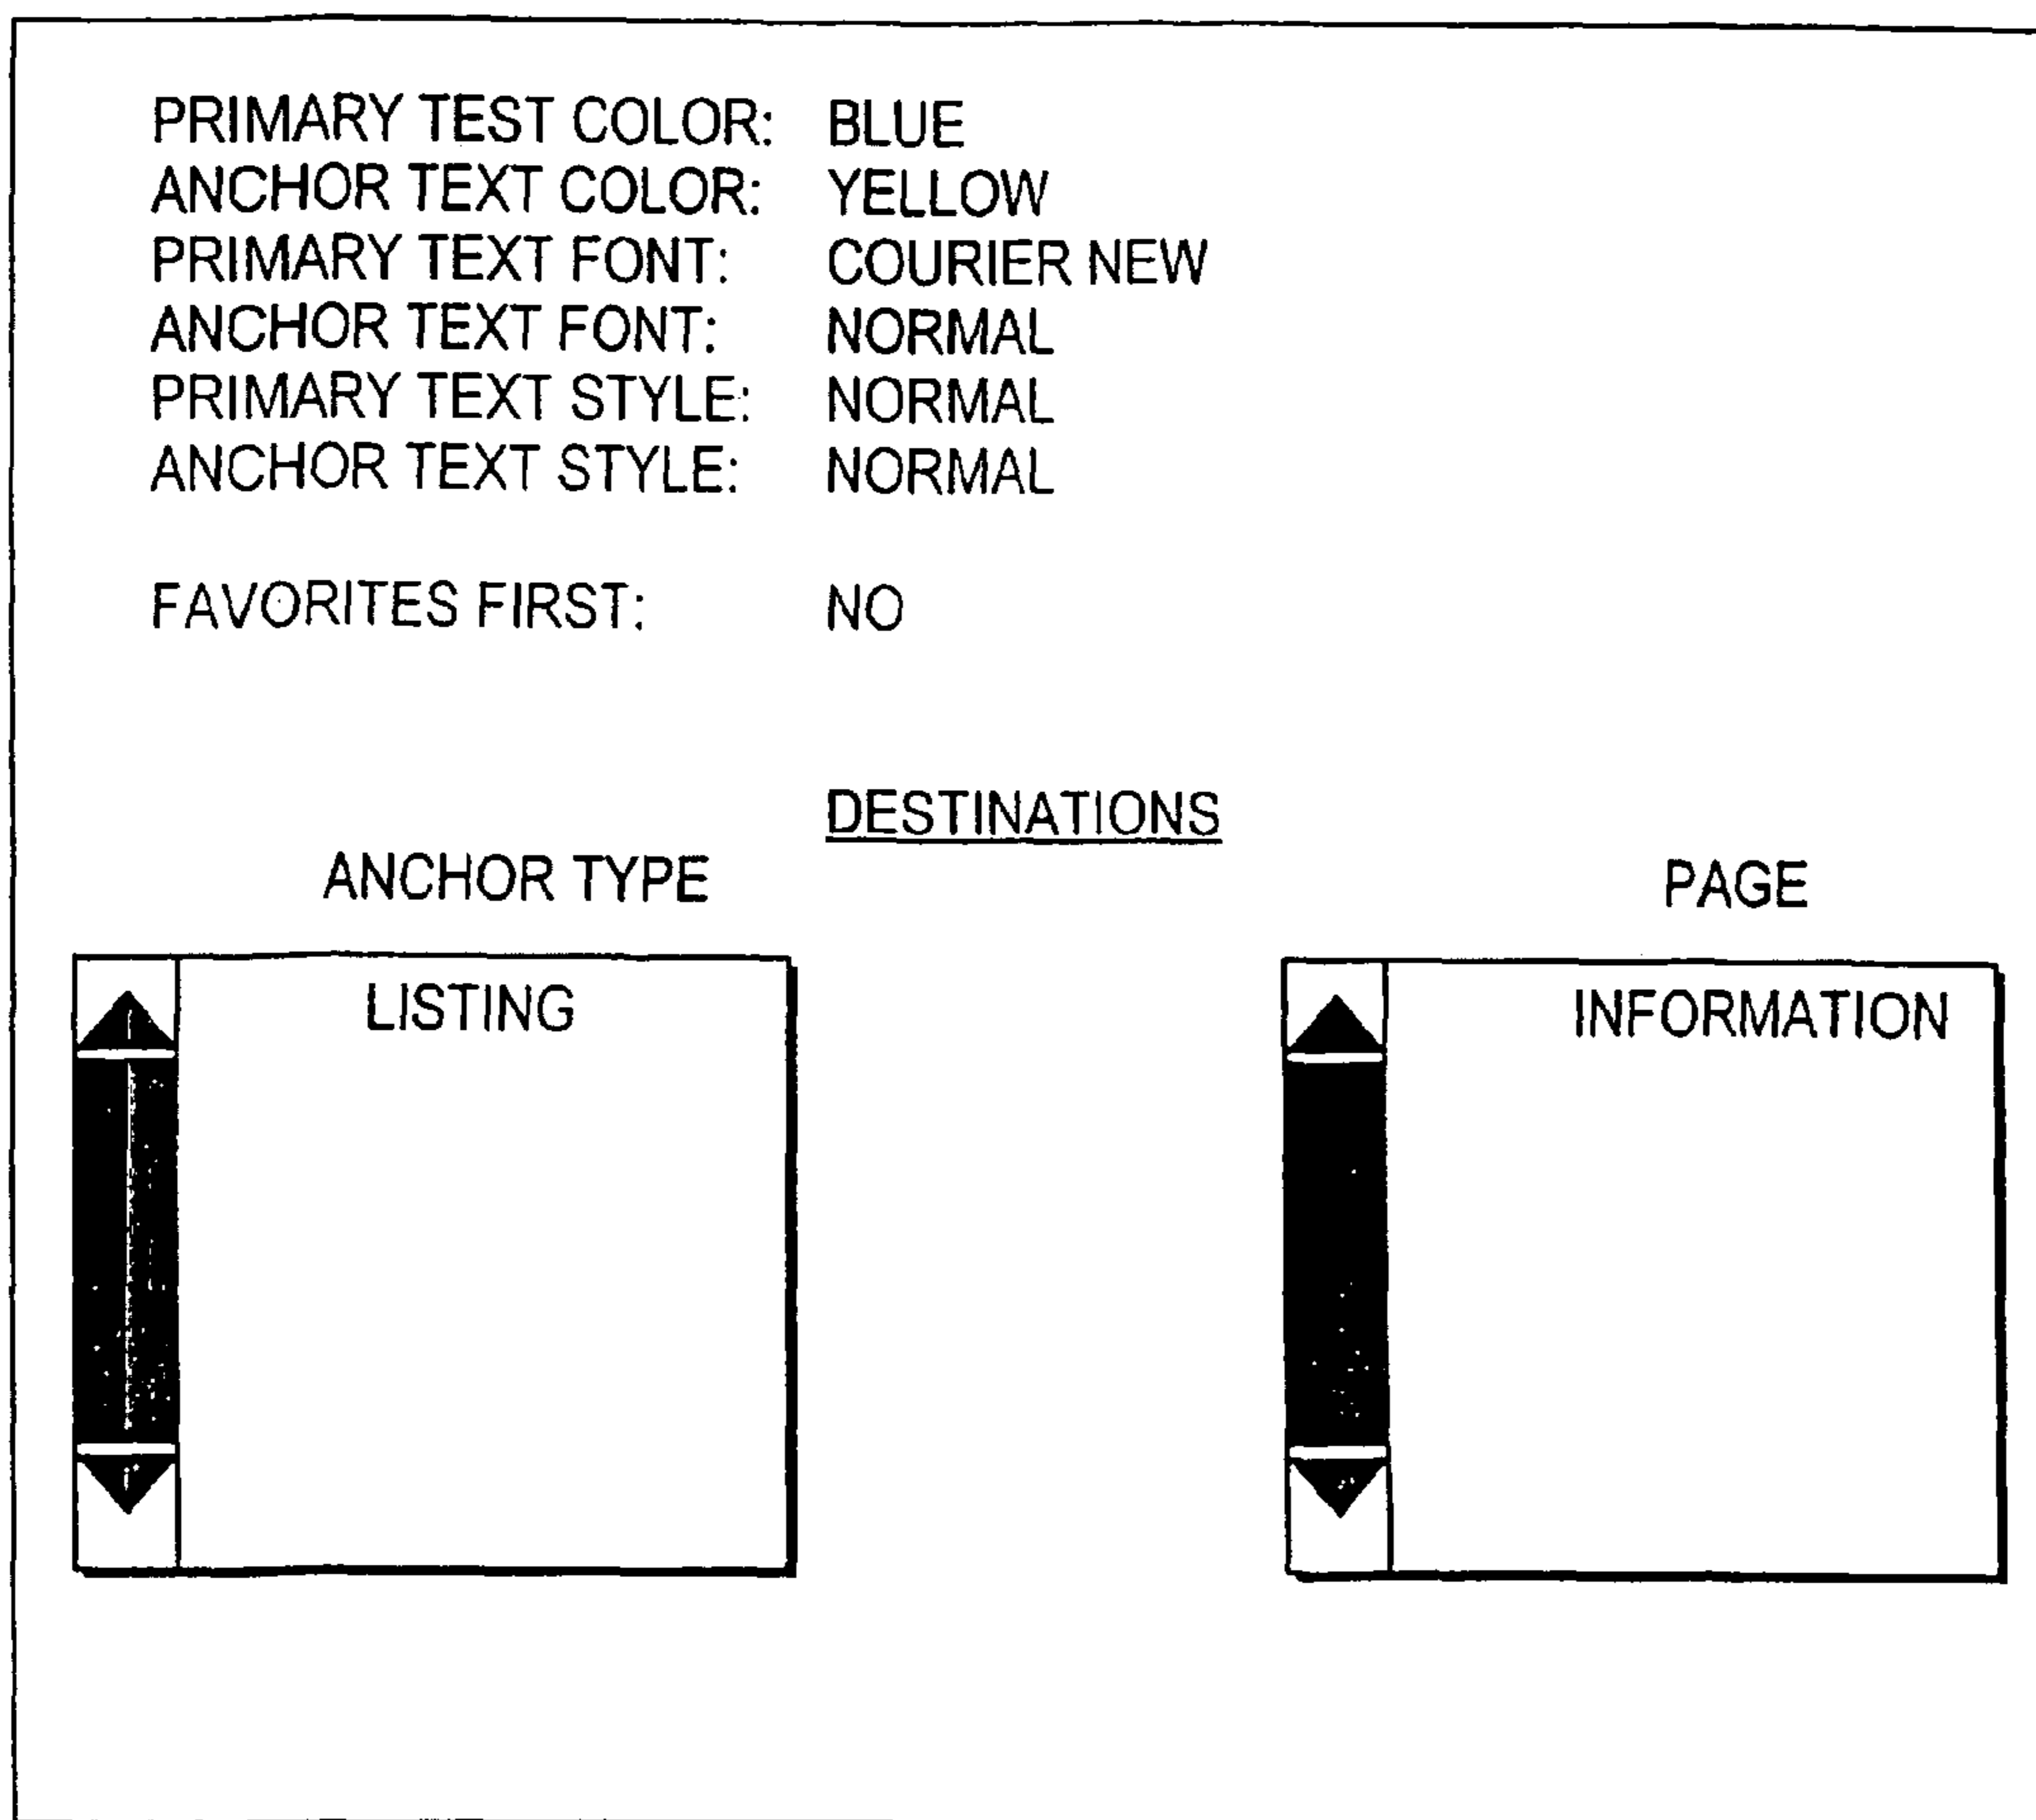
PRIMARY TEST COLOR: BLUE
ANCHOR TEXT COLOR: YELLOW
PRIMARY TEXT FONT: COURIER NEW
ANCHOR TEXT FONT: NORMAL
PRIMARY TEXT STYLE: NORMAL
ANCHOR TEXT STYLE: NORMAL

FAVORITES FIRST: NO

DESTINATIONS

ANCHOR TYPE

PAGE

LISTING

INFORMATION